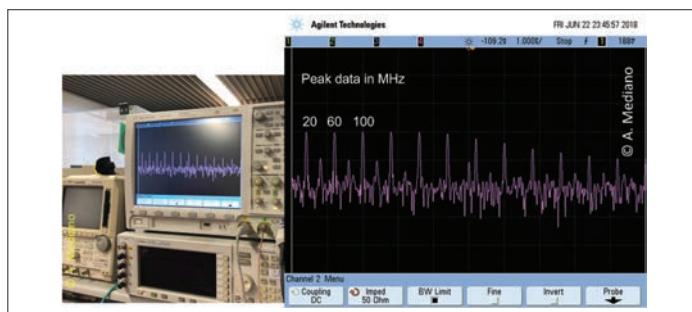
Agilent Technologies

FRI JUN 22 23:45:57 2018

1 2 3 4 -109.2s 1.000s/ Stop f 1 188V

Peak data in MHz

20 60 100

© A. Mediano

Channel 2 Menu

Coupling DC

Imped 50 Ohm

BW Limit

Fine

Invert

Probe